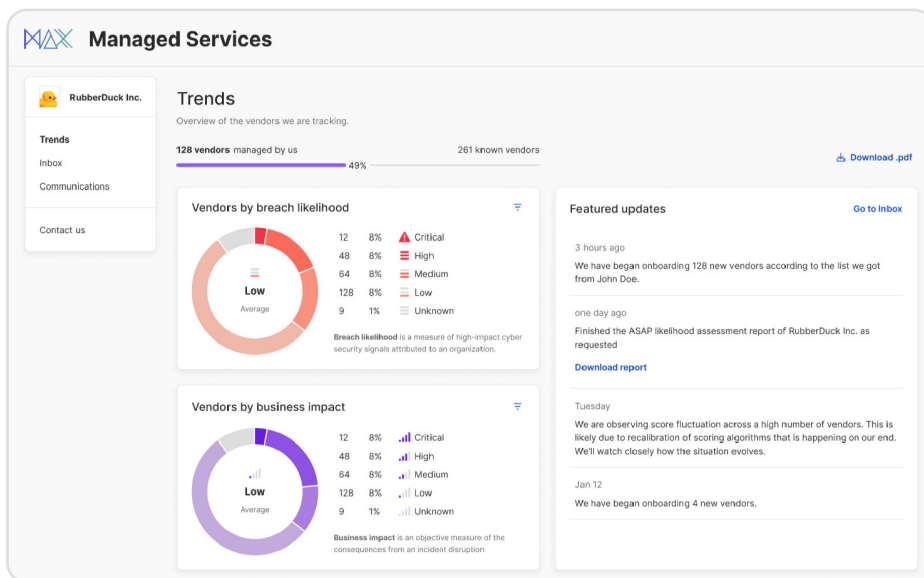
MAX Managed Services

RubberDuck Inc.

Trends
Inbox
Communications

Contact us

Trends
Overview of the vendors we are tracking.

128 vendors managed by us
261 known vendors
49%

Download .pdf

Vendors by breach likelihood

Low
Average

| | | |
|---|---|---|
| 12 | 8% | Critical |
| 48 | 8% | High |
| 64 | 8% | Medium |
| 128 | 8% | Low |
| 9 | 1% | Unknown |

Breach likelihood is a measure of high-impact cyber security signals attributed to an organization.

Vendors by business impact

Low
Average

| | | |
|---|---|---|
| 12 | 8% | Critical |
| 48 | 8% | High |
| 64 | 8% | Medium |
| 128 | 8% | Low |
| 9 | 1% | Unknown |

Business impact is an objective measure of the consequences from an incident disruption

Featured updates
Go to Inbox

3 hours ago
We have began onboarding 128 new vendors according to the list we got from John Doe.

one day ago
Finished the ASAP likelihood assessment report of RubberDuck Inc. as requested
Download report

Tuesday
We are observing score fluctuation across a high number of vendors. This is likely due to recalibration of scoring algorithms that is happening on our end. We'll watch closely how the situation evolves.

Jan 12
We have began onboarding 4 new vendors.